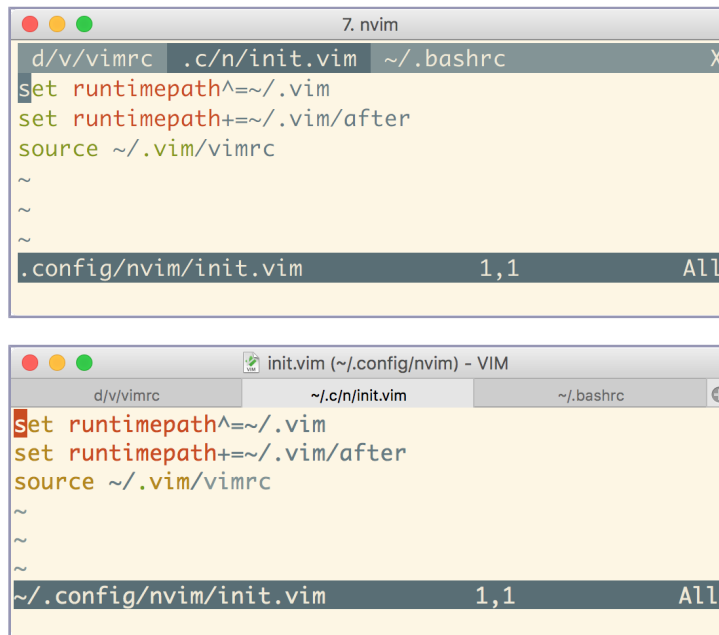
7. nvim

d/v/vimrc .c/n/init.vim ~/.bashrc X

set runtimepath^=~/.vim
set runtimepath+=~/.vim/after
source ~/.vim/vimrc
~
~
~
.config/nvim/init.vim 1,1 All

init.vim (~/.config/nvim) - VIM

d/v/vimrc ~/.c/n/init.vim ~/.bashrc

set runtimepath^=~/.vim
set runtimepath+=~/.vim/after
source ~/.vim/vimrc
~
~
~
~/.config/nvim/init.vim 1,1 All